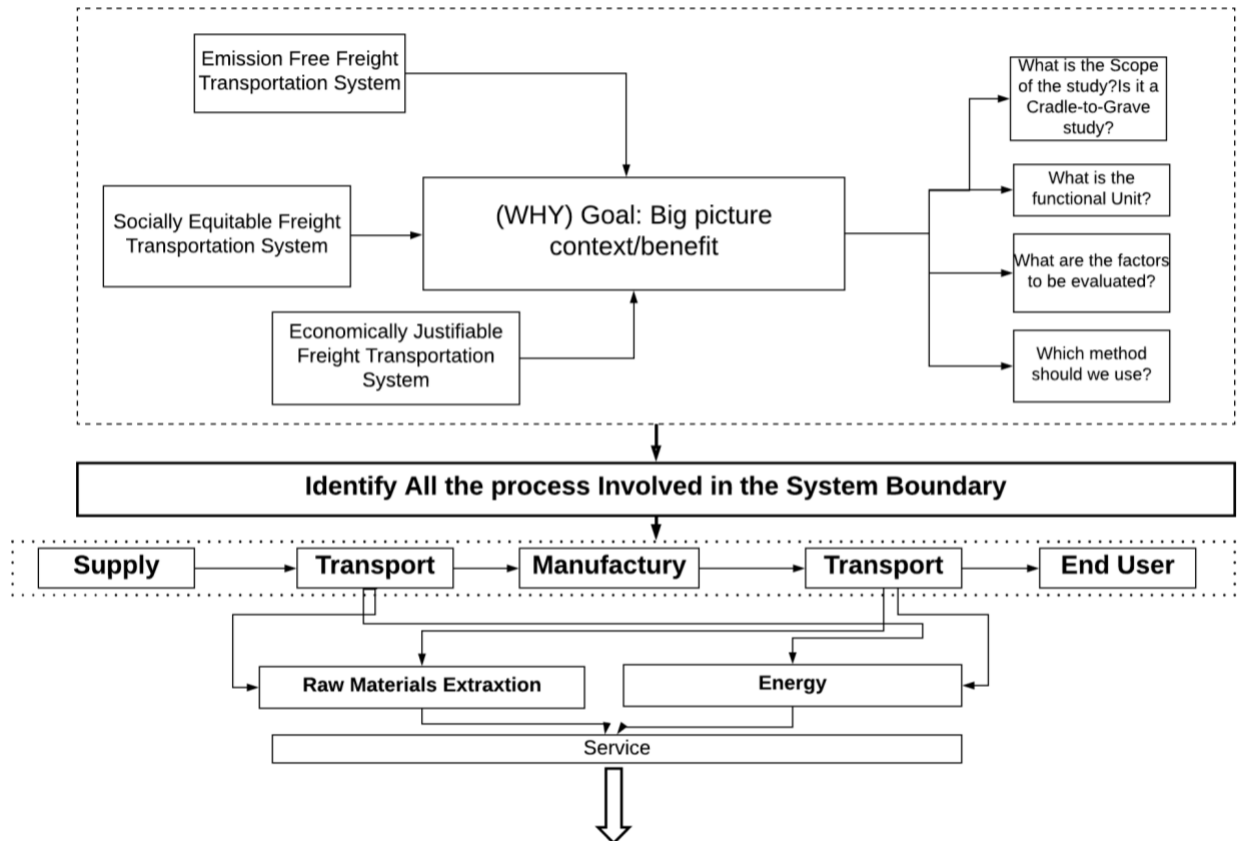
Emission Free Freight Transportation System

Socially Equitable Freight Transportation System

(WHY) Goal: Big picture context/benefit

Economically Justifiable Freight Transportation System

What is the Scope of the study?Is it a Cradle-to-Grave study?

What is the functional Unit?

What are the factors to be evaluated?

Which method should we use?

Identify All the process Involved in the System Boundary

Supply

Transport

Manufactury

Transport

End User

Raw Materials Extraxtion

Energy

Service